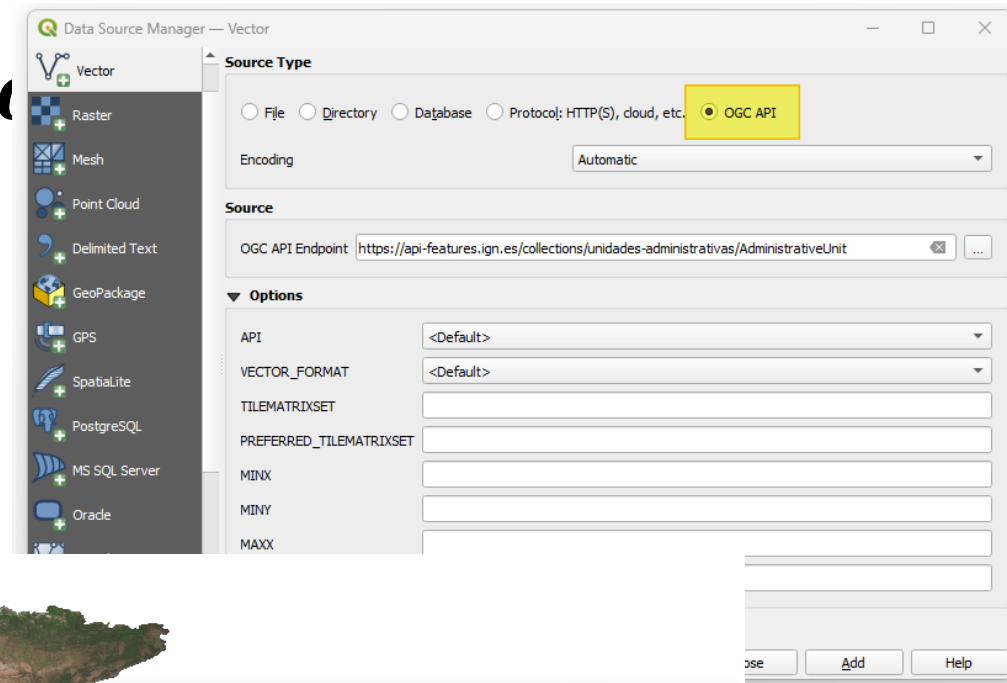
Data Source Manager — Vector

Vector
Raster
Mesh
Point Cloud
Delimited Text
GeoPackage
GPS
SpatiaLite
PostgreSQL
MS SQL Server
Oracle

Source Type

File Directory Database Protocol: HTTP(S), cloud, etc. OGC API

Encoding Automatic

Source

OGC API Endpoint https://api-features.ign.es/collections/unidades-administrativas/AdministrativeUnit ...

Options

| | |
|---|---|
| API | <Default> |
| VECTOR_FORMAT | <Default> |
| TILEMATRIXSET | |
| PREFERRED_TILEMATRIXSET | |
| MINX | |
| MINY | |
| MAXX | |

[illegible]ose Add Help